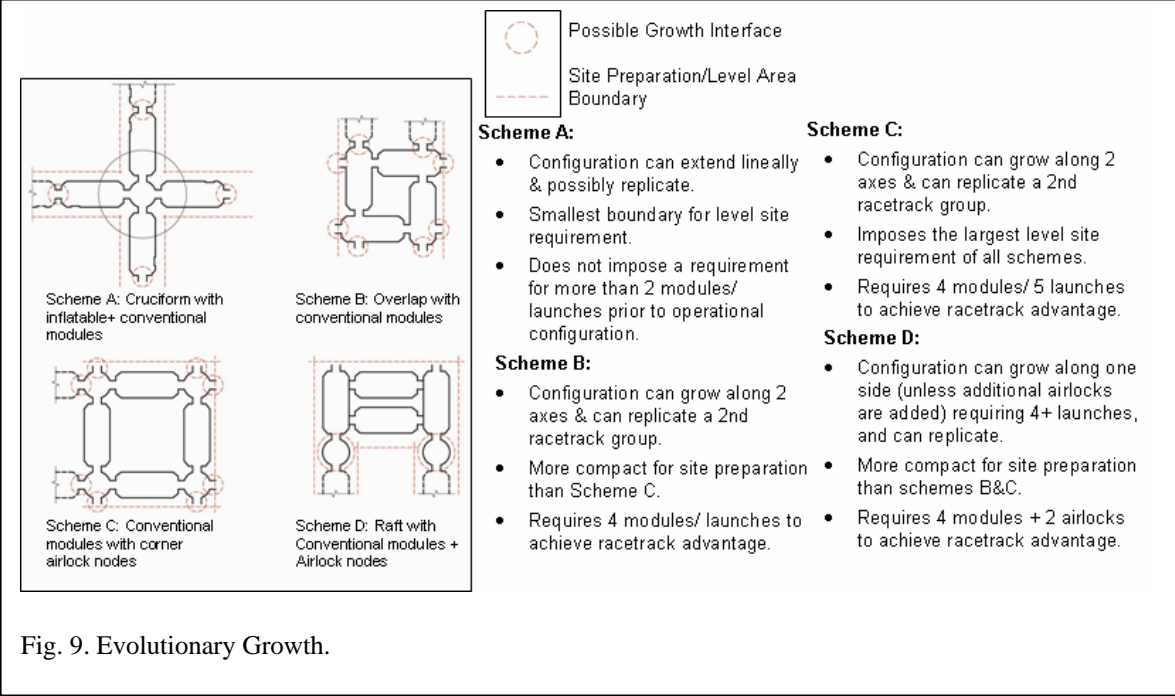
Scheme A: Cruciform with inflatable+ conventional modules

Scheme B: Overlap with conventional modules

Scheme C: Conventional modules with corner airlock nodes

Scheme D: Raft with Conventional modules + Airlock nodes

Possible Growth Interface

Site Preparation/Level Area Boundary

Scheme A:
• Configuration can extend lineally & possibly replicate.
• Smallest boundary for level site requirement.
• Does not impose a requirement for more than 2 modules/ launches prior to operational configuration.

Scheme B:
• Configuration can grow along 2 axes & can replicate a 2nd racetrack group.
• More compact for site preparation than Scheme C.
• Requires 4 modules/ launches to achieve racetrack advantage.

Scheme C:
• Configuration can grow along 2 axes & can replicate a 2nd racetrack group.
• Imposes the largest level site requirement of all schemes.
• Requires 4 modules/ 5 launches to achieve racetrack advantage.

Scheme D:
• Configuration can grow along one side (unless additional airlocks are added) requiring 4+ launches, and can replicate.
• More compact for site preparation than schemes B&C.
• Requires 4 modules + 2 airlocks to achieve racetrack advantage.

Fig. 9. Evolutionary Growth.